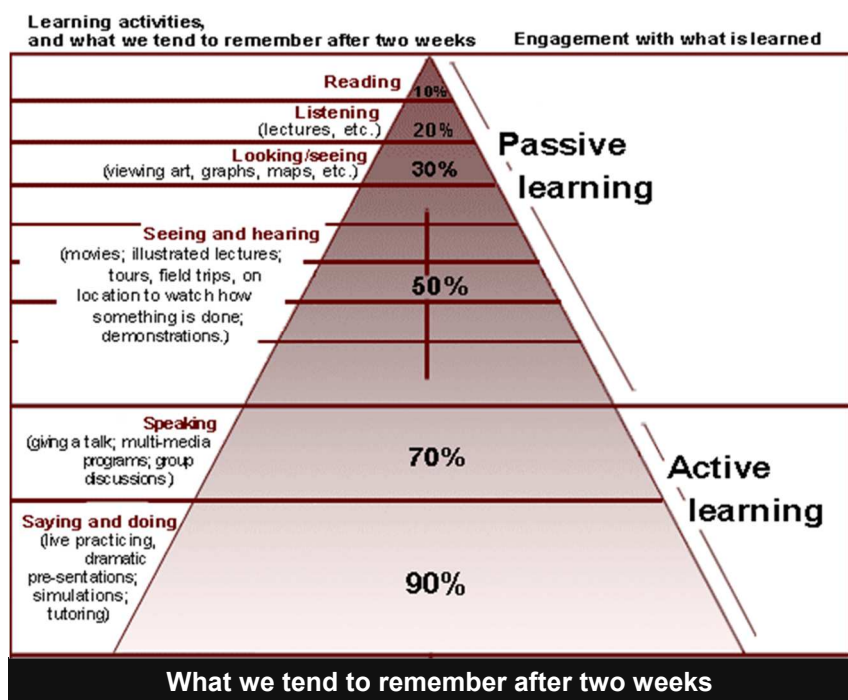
Learning activities, and what we tend to remember after two weeks

Engagement with what is learned

Reading
10%

Listening
(lectures, etc.)
20%

Looking/seeing
(viewing art, graphs, maps, etc.)
30%

Passive learning

Seeing and hearing
(movies; illustrated lectures; tours, field trips, on location to watch how something is done; demonstrations.)
50%

Speaking
(giving a talk; multi-media programs; group discussions)
70%

Active learning

Saying and doing
(live practicing, dramatic pre-sentations; simulations; tutoring)
90%

What we tend to remember after two weeks